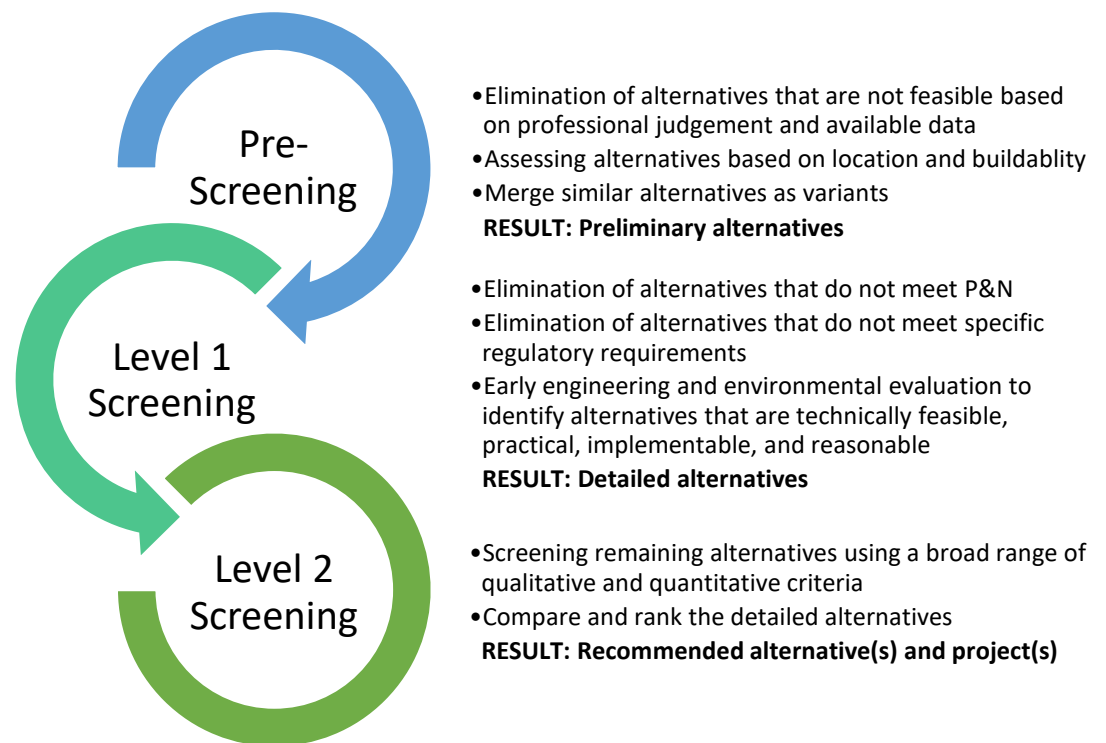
Pre-Screening

•Elimination of alternatives that are not feasible based on professional judgement and available data
•Assessing alternatives based on location and buildablity
•Merge similar alternatives as variants
RESULT: Preliminary alternatives

Level 1 Screening

•Elimination of alternatives that do not meet P&N
•Elimination of alternatives that do not meet specific regulatory requirements
•Early engineering and environmental evaluation to identify alternatives that are technically feasible, practical, implementable, and reasonable
RESULT: Detailed alternatives

Level 2 Screening

•Screening remaining alternatives using a broad range of qualitative and quantitative criteria
•Compare and rank the detailed alternatives
RESULT: Recommended alternative(s) and project(s)